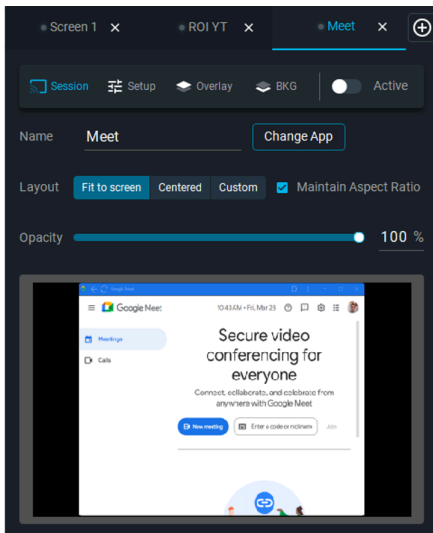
Screen 1 ✕ ROI YT ✕ Meet ✕ ⊕

Session Setup Overlay BKG Active

Name Meet Change App

Layout Fit to screen Centered Custom Maintain Aspect Ratio

Opacity 100 %

Google Meet

Google Meet

10:43 AM • Fri, Mar 23

Meetings

Calls

Secure video conferencing for everyone

Connect, collaborate, and celebrate from anywhere with Google Meet

New meeting

Enter a code or nickname

Join